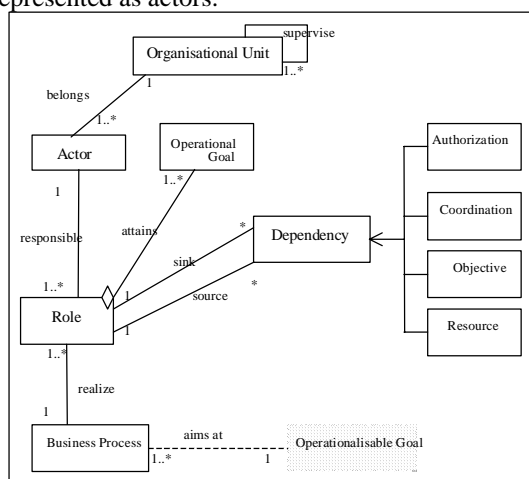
epresented as actors.

Organisational Unit
supervise
1..*
belongs
1
1..*
Actor
Operational Goal
1..*
Authorization
1
responsible
attains
*
Dependency
Coordination
sink
1..*
1
source
*
Objective
Role
1
Resource
1..*
realize
1
Business Process
aims at
Operationalisable Goal
1..*
1